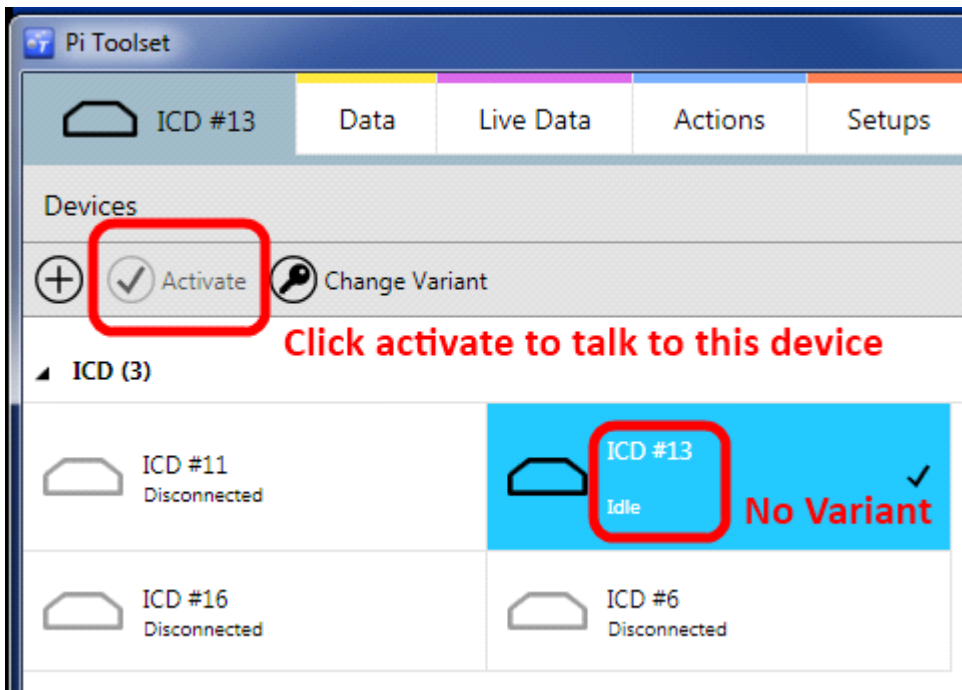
Pi Toolset

ICD #13

Data

Live Data

Actions

Setups

Devices

Activate

Change Variant

Click activate to talk to this device

ICD (3)

ICD #11
Disconnected

ICD #13
Idle

No Variant

ICD #16
Disconnected

ICD #6
Disconnected